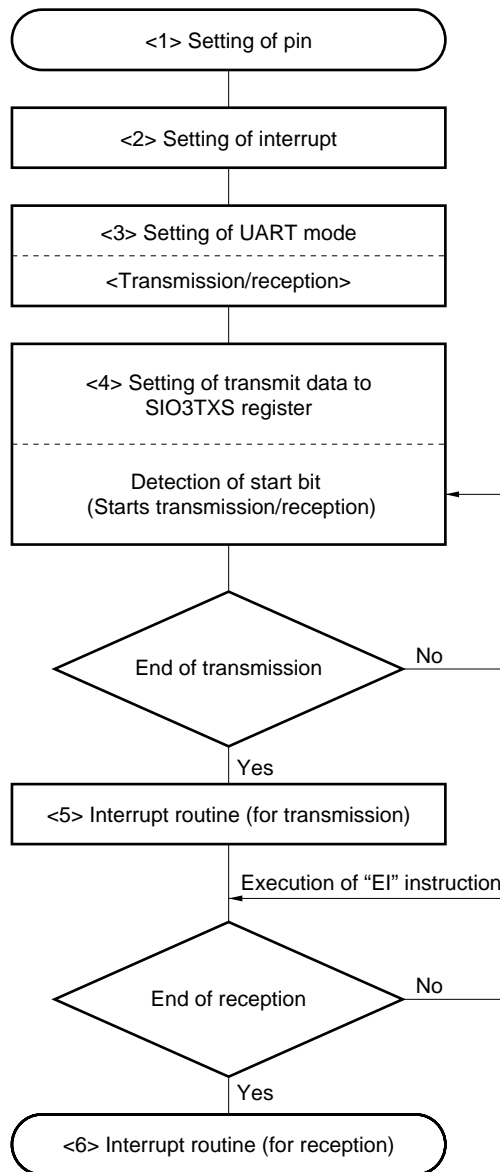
<1> Setting of pin

<2> Setting of interrupt

<3> Setting of UART mode

<Transmission/reception>

<4> Setting of transmit data to SIO3TXS register

Detection of start bit (Starts transmission/reception)

End of transmission

No

Yes

<5> Interrupt routine (for transmission)

Execution of "EI" instruction

End of reception

No

Yes

<6> Interrupt routine (for reception)